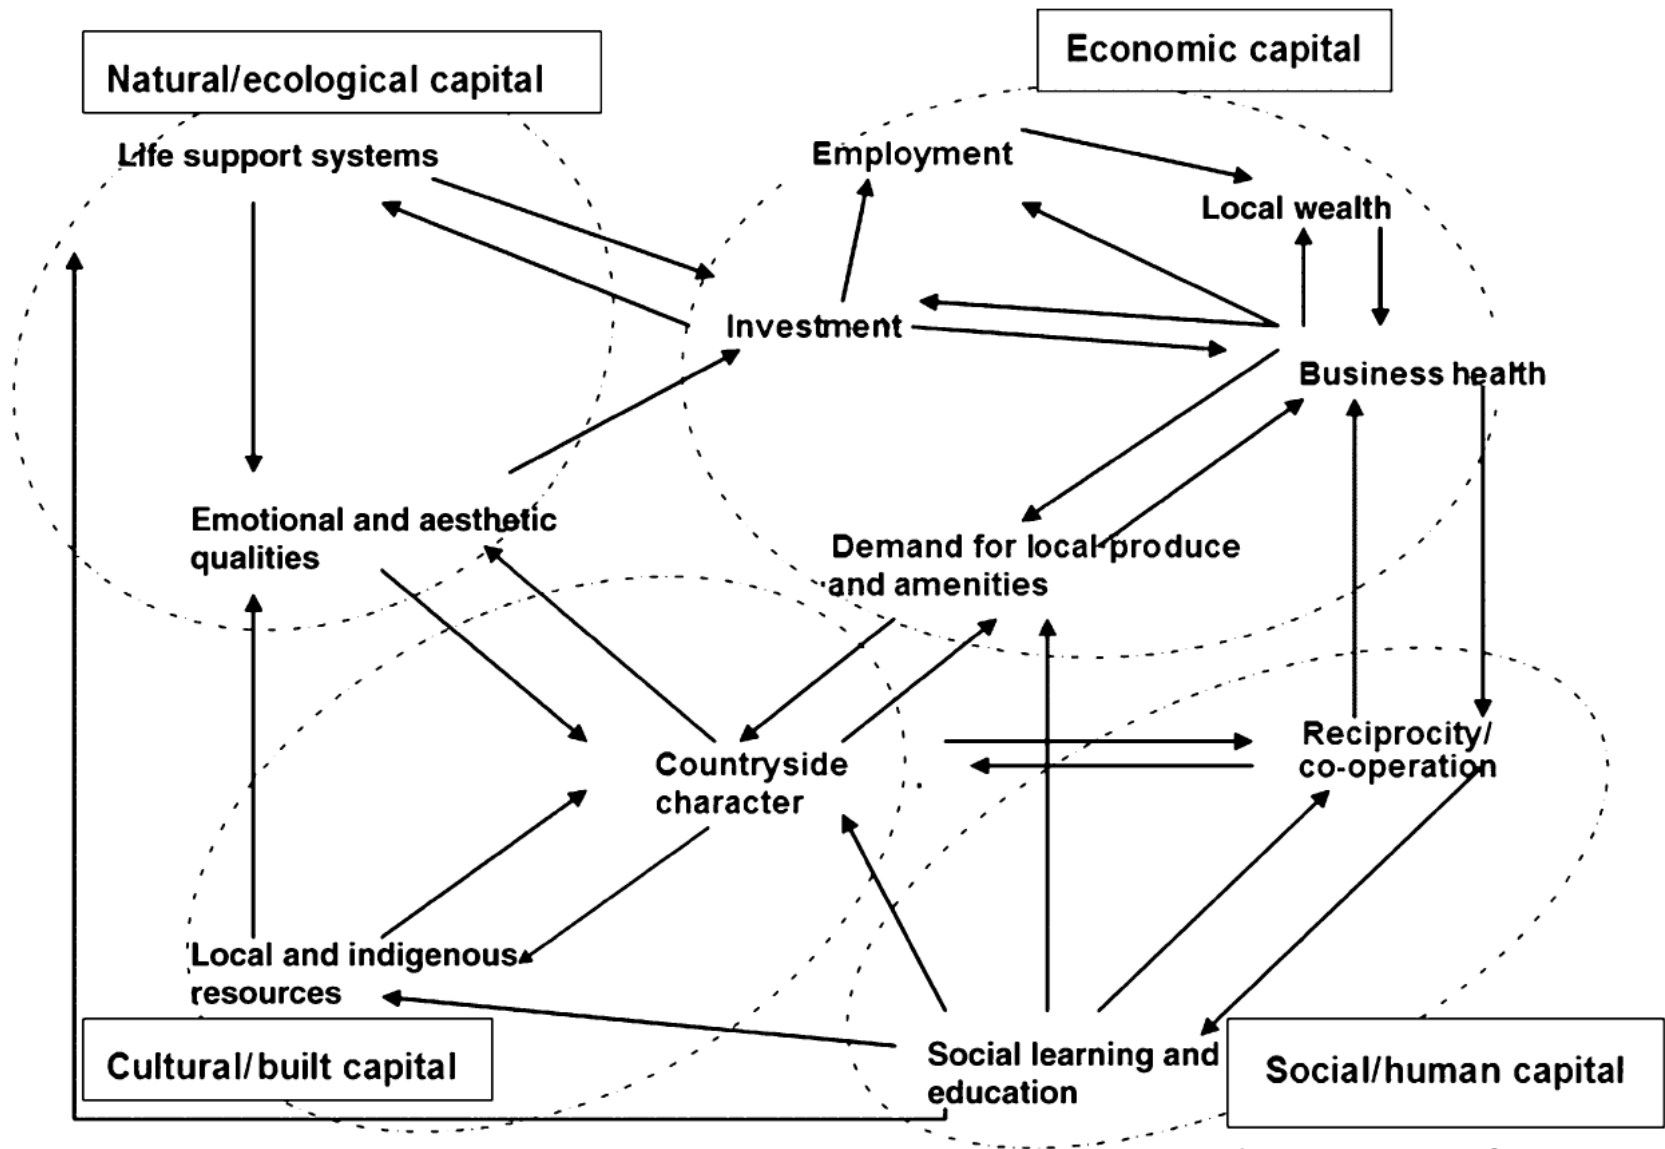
Natural/ecological capital

Economic capital

Life support systems

Employment

Local wealth

Investment

Business health

Emotional and aesthetic qualities

Demand for local produce and amenities

Countryside character

Reciprocity/ co-operation

Local and indigenous resources

Social learning and education

Cultural/built capital

Social/human capital